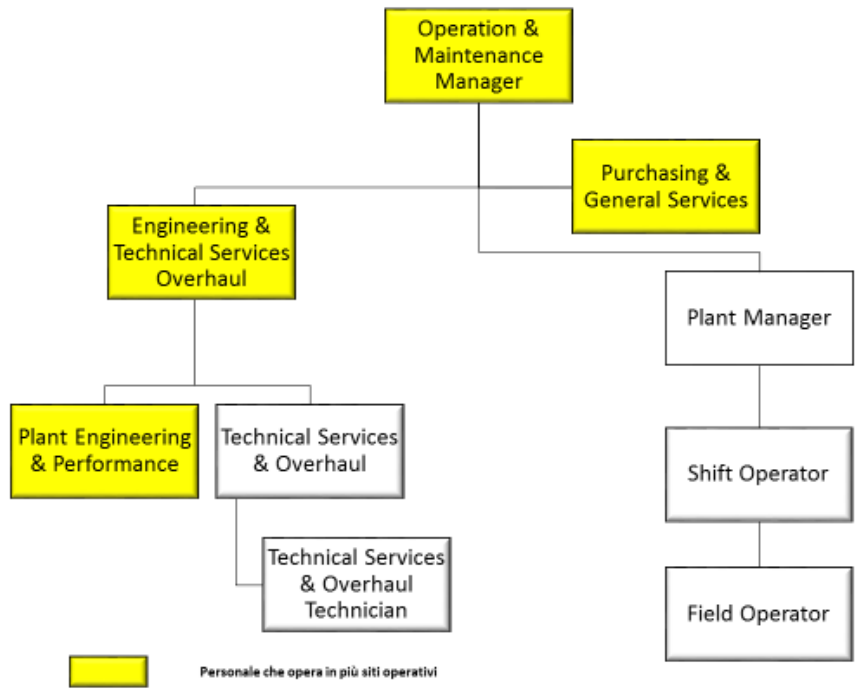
Operation & Maintenance Manager

Purchasing & General Services

Engineering & Technical Services Overhaul

Plant Manager

Plant Engineering & Performance

Technical Services & Overhaul

Shift Operator

Technical Services & Overhaul Technician

Field Operator

Personale che opera in più siti operativi